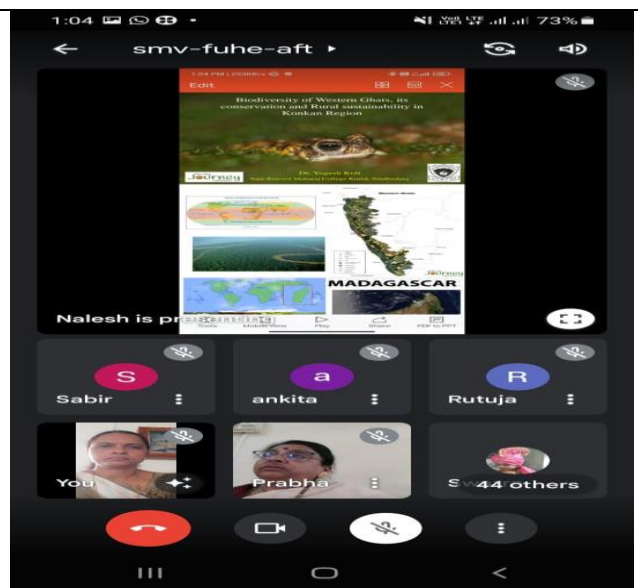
1:04

73%

smv-fuhe-aft ▸

Edit

Biodiversity of Western Ghats, its conservation and Rural sustainability in Konkan Region

Dr. Yogesh Koli

MADAGASCAR

Nalesh is presenting

S
Sabir

a
ankita

R
Rutuja

You

Prabha

44 others